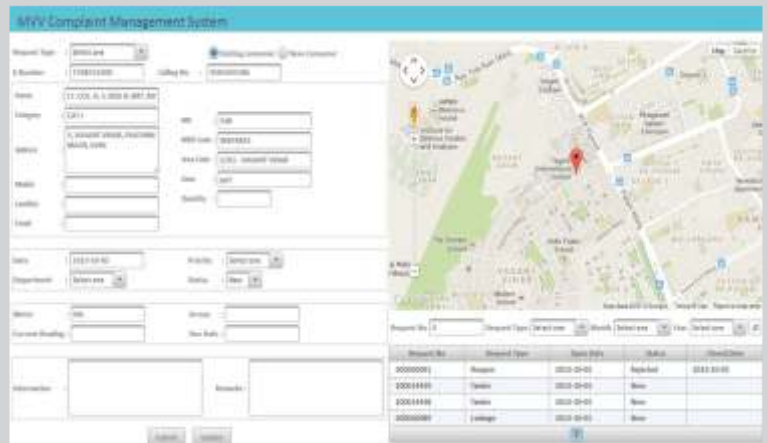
MVV Complaint Management System

Request Type : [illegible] ● Existing Consumer ○ New Consumer

K Number : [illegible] Calling No : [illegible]

Name : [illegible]

Category : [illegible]

Address : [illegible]

MRU : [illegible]

MRU Code : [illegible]

Area Code : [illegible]

Zone : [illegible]

Quantity :

Mobile :

Landline :

Email :

Date : 2013-10-01 Priority : Select one

Department : Select one Status : New

Meter : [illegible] Arrears :

Current Reading : Due Date :

Information : Remarks :

Submit Update

Map Satellite

Request No : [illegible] Request Type : Select one Month : Select one Year : Select one

| Request No | Request Type | Open Date | Status | Closed Date |
|---|---|---|---|---|
| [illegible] | Request | 2013-10-01 | Rejected | 2013-10-01 |
| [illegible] | Tanker | 2013-10-01 | New | |
| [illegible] | Tanker | 2013-10-01 | New | |
| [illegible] | Leakage | 2013-10-01 | New | |